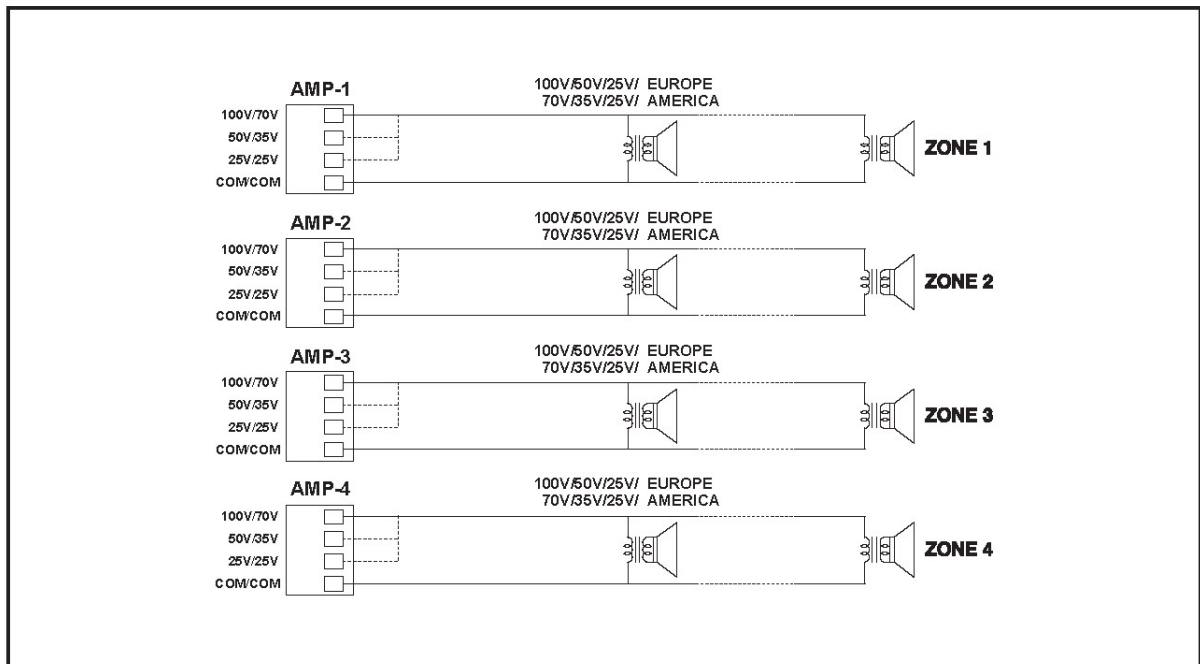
AMP-1
100V/70V
50V/35V
25V/25V
COM/COM
100V/50V/25V/ EUROPE
70V/35V/25V/ AMERICA
ZONE 1

AMP-2
100V/70V
50V/35V
25V/25V
COM/COM
100V/50V/25V/ EUROPE
70V/35V/25V/ AMERICA
ZONE 2

AMP-3
100V/70V
50V/35V
25V/25V
COM/COM
100V/50V/25V/ EUROPE
70V/35V/25V/ AMERICA
ZONE 3

AMP-4
100V/70V
50V/35V
25V/25V
COM/COM
100V/50V/25V/ EUROPE
70V/35V/25V/ AMERICA
ZONE 4